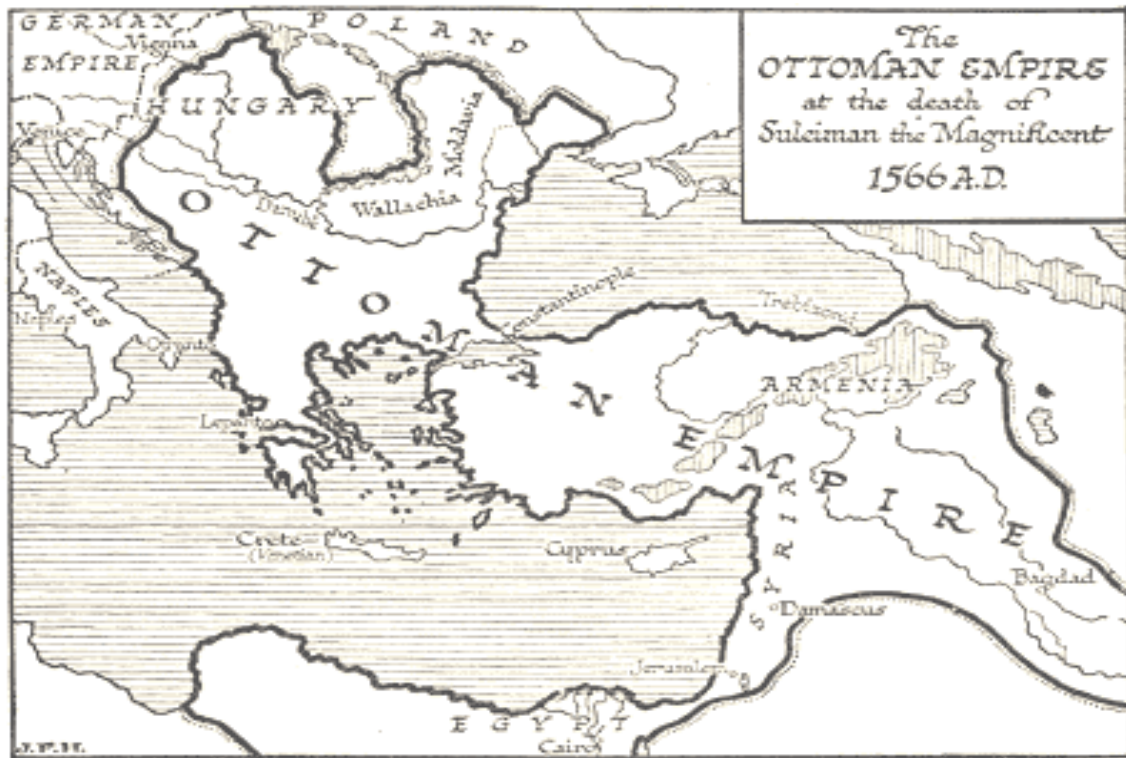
The OTTOMAN EMPIRE at the death of Suleiman the Magnificent 1566 A.D.

GERMAN EMPIRE
Vienna
POLAND
HUNGARY
Moldavia
Venice
Danube
Wallachia
OTTOMAN EMPIRE
NAPLES
Naples
Otranto
Constantinople
Trebizond
ARMENIA
Lepanto
Crete (Venetian)
Cyprus
SYRIA
Damascus
Bagdad
Jerusalem
EGYPT
Cairo
J.F.H.